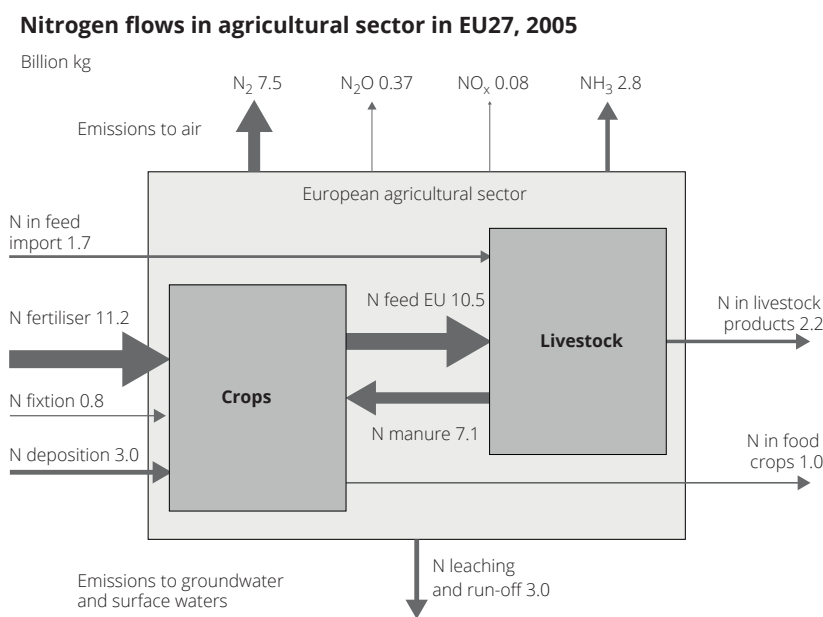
**Nitrogen flows in agricultural sector in EU27, 2005**

Billion kg

$N_2$ 7.5

$N_2O$ 0.37

$NO_x$ 0.08

$NH_3$ 2.8

Emissions to air

European agricultural sector

N in feed import 1.7

N fertiliser 11.2

N feed EU 10.5

Livestock

N in livestock products 2.2

N fixtion 0.8

Crops

N manure 7.1

N deposition 3.0

N in food crops 1.0

Emissions to groundwater and surface waters

N leaching and run-off 3.0